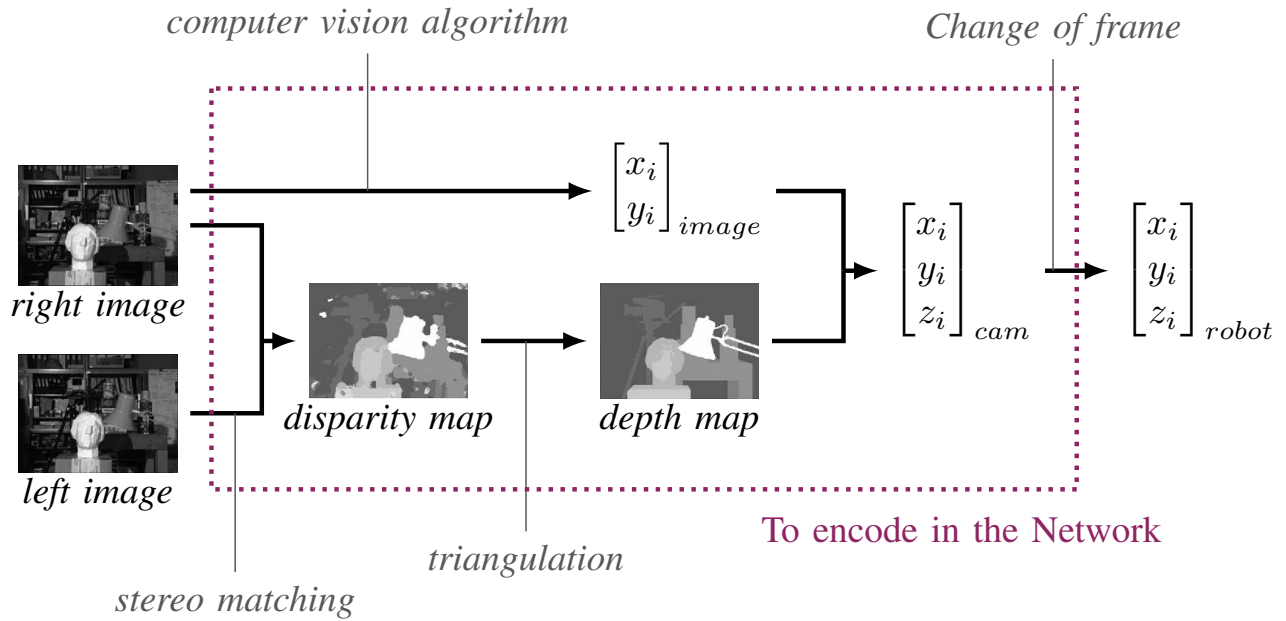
computer vision algorithm

Change of frame

right image

left image

$\begin{bmatrix} x_i \\ y_i \end{bmatrix}_{image}$

disparity map

depth map

$\begin{bmatrix} x_i \\ y_i \\ z_i \end{bmatrix}_{cam}$

$\begin{bmatrix} x_i \\ y_i \\ z_i \end{bmatrix}_{robot}$

To encode in the Network

triangulation

stereo matching